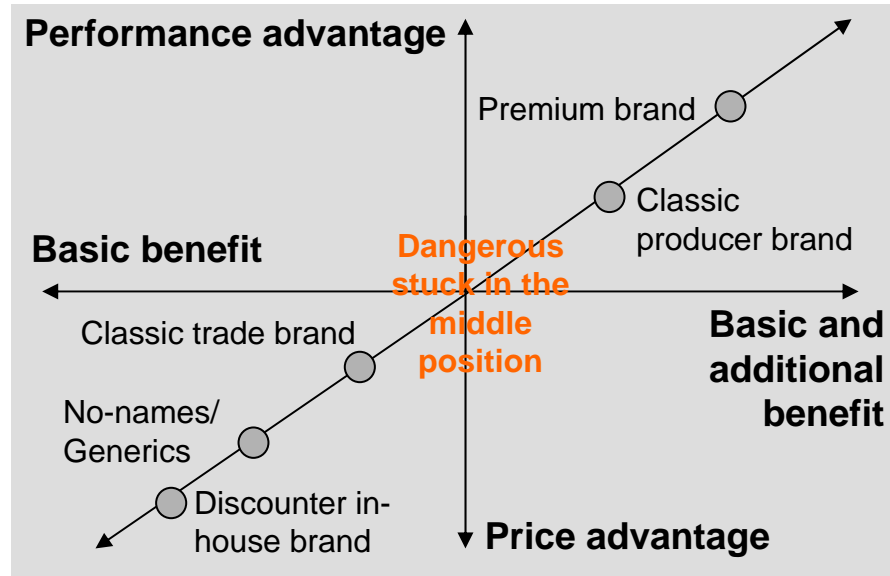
Performance advantage

Premium brand

Classic producer brand

Basic benefit

Dangerous stuck in the middle position

Basic and additional benefit

Classic trade brand

No-names/ Generics

Discounter in-house brand

Price advantage